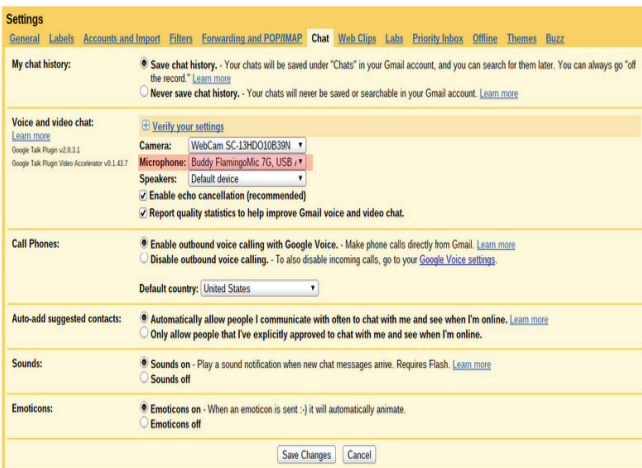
Settings

General Labels Accounts and Import Filters Forwarding and POP/IMAP Chat Web Clips Labs Priority Inbox Offline Themes Buzz

| | |
|---|---|
| My chat history: | Save chat history. - Your chats will be saved under "Chats" in your Gmail account, and you can search for them later. You can always go "off the record." Learn more<br>Never save chat history. - Your chats will never be saved or searchable in your Gmail account. Learn more |
| Voice and video chat:<br>Learn more<br>Google Talk Plugin v2.0.3.1<br>Google Talk Plugin Video Accelerator v0.1.43.7 | Verify your settings<br>Camera: WebCam SC-13HDO10B39N<br>Microphone: Buddy FlamingoMic 7G, USB A<br>Speakers: Default device<br>Enable echo cancellation (recommended)<br>Report quality statistics to help improve Gmail voice and video chat. |
| Call Phones: | Enable outbound voice calling with Google Voice. - Make phone calls directly from Gmail. Learn more<br>Disable outbound voice calling. - To also disable incoming calls, go to your Google Voice settings.<br>Default country: United States |
| Auto-add suggested contacts: | Automatically allow people I communicate with often to chat with me and see when I'm online. Learn more<br>Only allow people that I've explicitly approved to chat with me and see when I'm online. |
| Sounds: | Sounds on - Play a sound notification when new chat messages arrive. Requires Flash. Learn more<br>Sounds off |
| Emoticons: | Emoticons on - When an emoticon is sent :-) it will automatically animate.<br>Emoticons off |

Save Changes Cancel